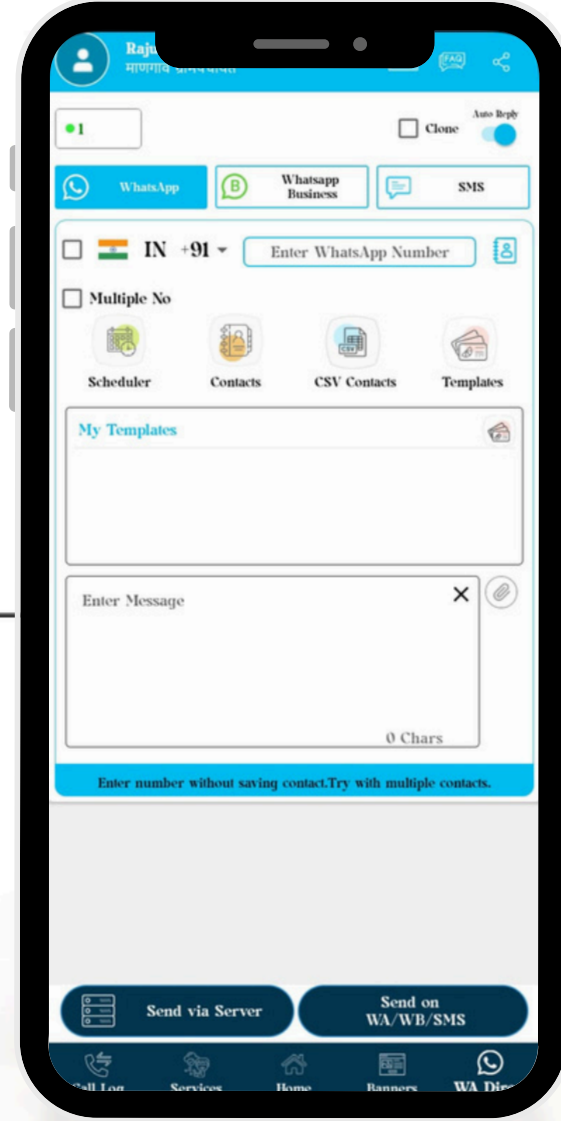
Raju
माणगाव ग्रामपंचायत

FAQ

1

Clone

Auto Reply

WhatsApp

Whatsapp Business

SMS

IN +91

Enter WhatsApp Number

Multiple No

Scheduler

Contacts

CSV Contacts

Templates

My Templates

Enter Message

0 Chars

Enter number without saving contact.Try with multiple contacts.

Send via Server

Send on WA/WB/SMS

Call Log

Services

Home

Banners

WA Dir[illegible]